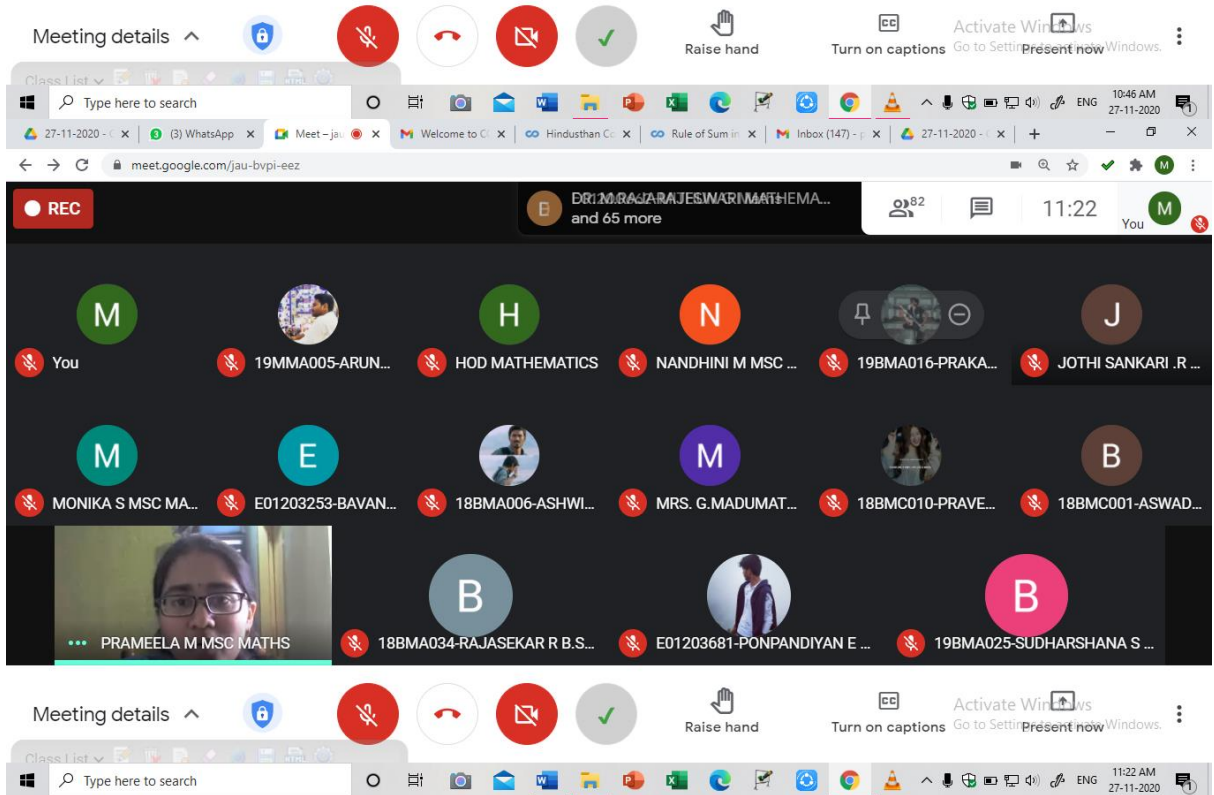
Meeting details
Raise hand
Turn on captions
Activate Windows
Go to Settings to activate Windows.
Present now
Class List
Type here to search
10:46 AM
27-11-2020
ENG
27-11-2020 -
(3) WhatsApp
Meet – jau
Welcome to
Hindusthan C
Rule of Sum in
Inbox (147) -
27-11-2020 -
meet.google.com/jau-bvpi-eez
REC
DR.M.RAJARAJESWARI MATHEMA...
and 65 more
82
11:22
You
M
You
19MMA005-ARUN...
H
HOD MATHEMATICS
N
NANDHINI M MSC ...
19BMA016-PRAKA...
J
JOTHI SANKARI .R ...
M
MONIKA S MSC MA...
E
E01203253-BAVAN...
18BMA006-ASHWI...
M
MRS. G.MADUMAT...
18BMC010-PRAVE...
B
18BMC001-ASWAD...
PRAMEELA M MSC MATHS
B
18BMA034-RAJASEKAR R B.S...
E01203681-PONPANDIYAN E ...
B
19BMA025-SUDHARSHANA S ...
Meeting details
Raise hand
Turn on captions
Activate Windows
Go to Settings to activate Windows.
Present now
Class List
Type here to search
11:22 AM
27-11-2020
ENG